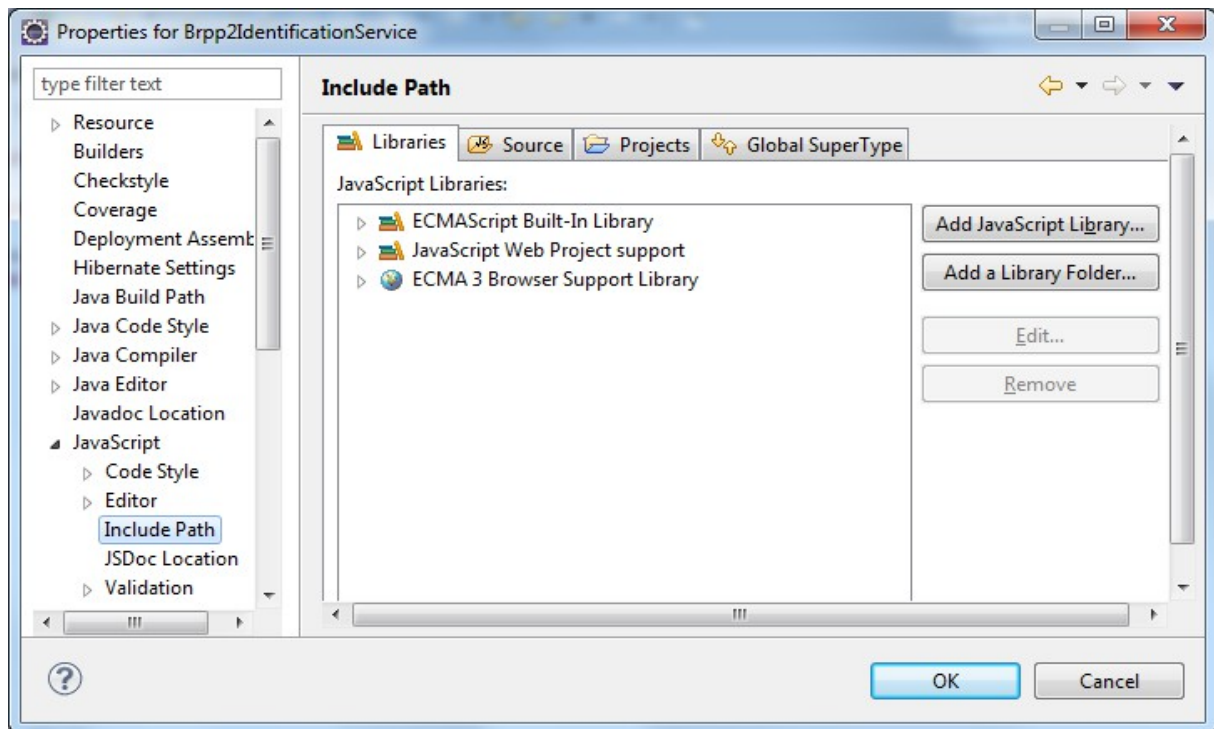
Properties for Brpp2IdentificationService

type filter text

Resource
Builders
Checkstyle
Coverage
Deployment Assemb
Hibernate Settings
Java Build Path
Java Code Style
Java Compiler
Java Editor
Javadoc Location
JavaScript
Code Style
Editor
Include Path
JSDoc Location
Validation

Include Path

Libraries | Source | Projects | Global SuperType

JavaScript Libraries:

ECMAScript Built-In Library
JavaScript Web Project support
ECMA 3 Browser Support Library

Add JavaScript Library...
Add a Library Folder...
Edit...
Remove

OK
Cancel